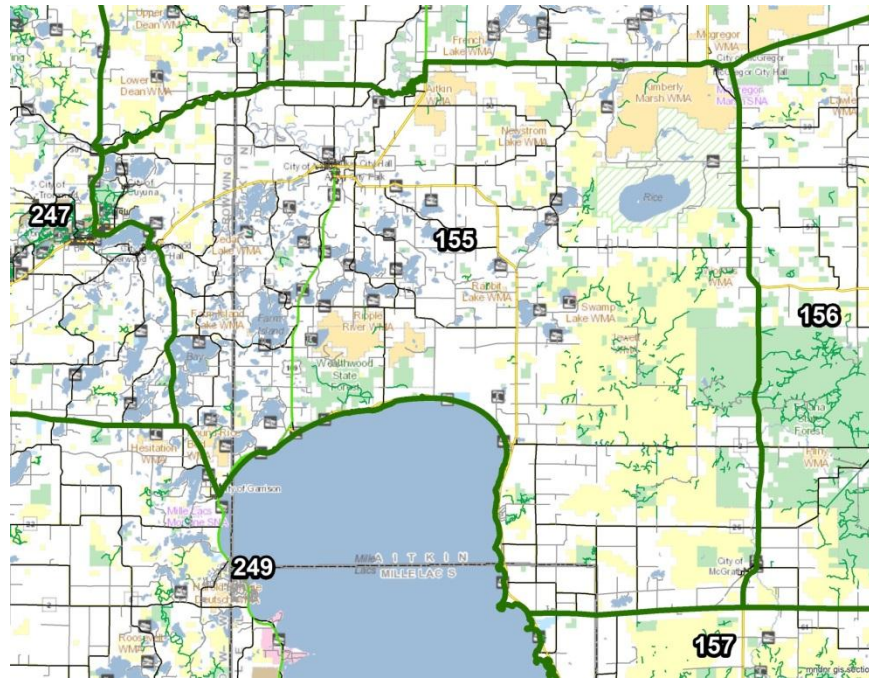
Upper Dean WMA

Lower Dean WMA

French Lake WMA

McGregor WMA

City of McGregor

McGregor City Hall

Aitkin WMA

Kimberly Marsh WMA

McGregor Marsh SNA

Newstrom Lake WMA

City of Aitkin

City Hall

Rice

247

155

Rabbit Lake WMA

Swamp Lake WMA

WMA

156

Ripple River WMA

Lake WMA

Wealthwood State Forest

Hesitation WMA

City of Garrison

Mille Lacs Moraine SNA

249

Mille Lacs

AITKIN

MILLE LACS

City of McGrath

Forest

WMA

157

Roosevelt WMP

mndnr gis section